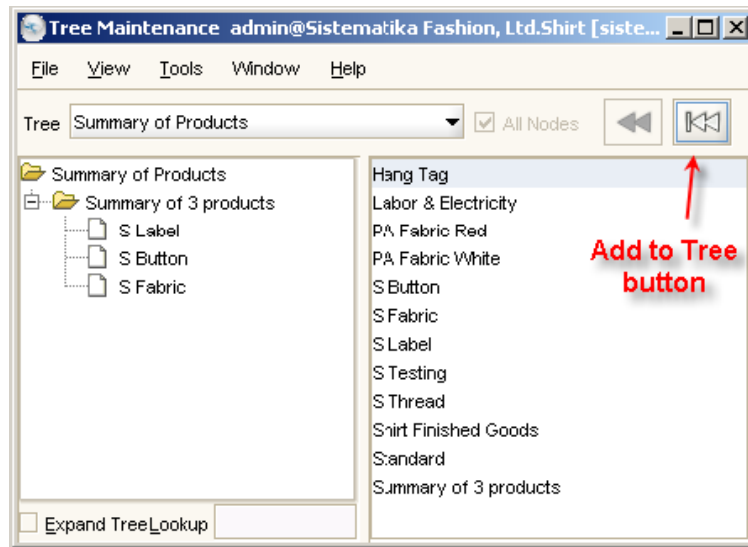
Tree Maintenance admin@Sistematika Fashion, Ltd.Shirt [siste...

File View Tools Window Help

Tree Summary of Products

All Nodes

Summary of Products
Summary of 3 products
S Label
S Button
S Fabric

Hang Tag
Labor & Electricity
PA Fabric Red
PA Fabric White
S Button
S Fabric
S Label
S Testing
S Thread
Shirt Finished Goods
Standard
Summary of 3 products

Add to Tree button

Expand Tree Lookup